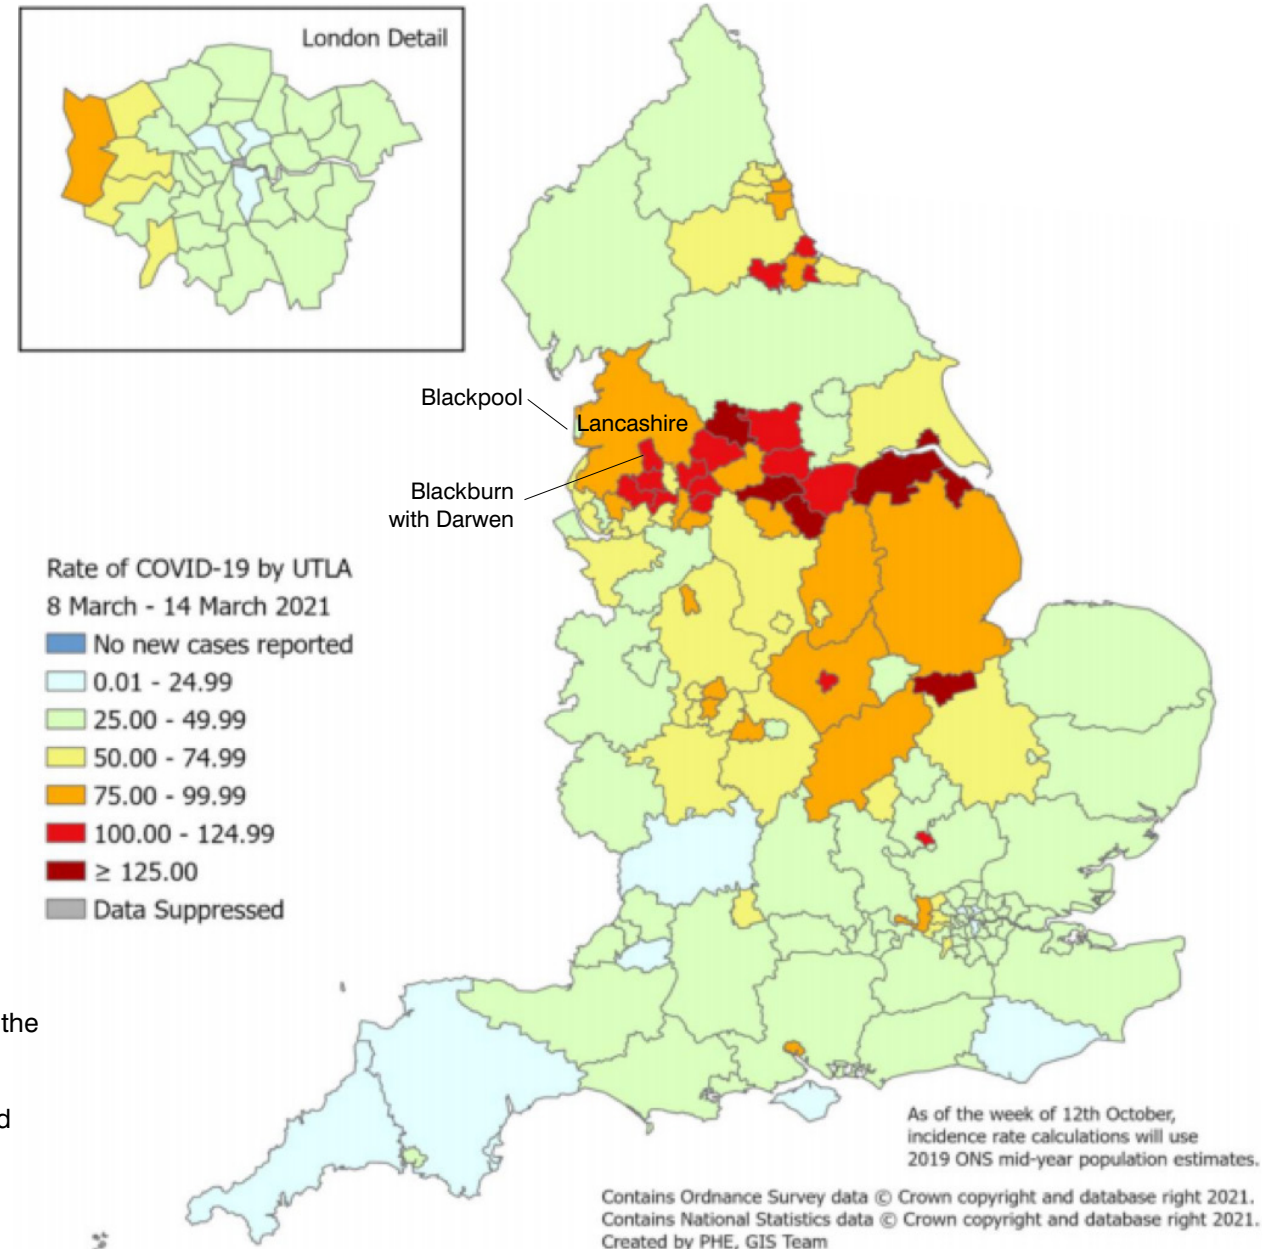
London Detail

Blackpool

Lancashire

Blackburn with Darwen

Rate of COVID-19 by UTLA
8 March - 14 March 2021
No new cases reported
0.01 - 24.99
25.00 - 49.99
50.00 - 74.99
75.00 - 99.99
100.00 - 124.99
≥ 125.00
Data Suppressed

the

d

As of the week of 12th October, incidence rate calculations will use 2019 ONS mid-year population estimates.

Contains Ordnance Survey data © Crown copyright and database right 2021.
Contains National Statistics data © Crown copyright and database right 2021.
Created by PHE, GIS Team